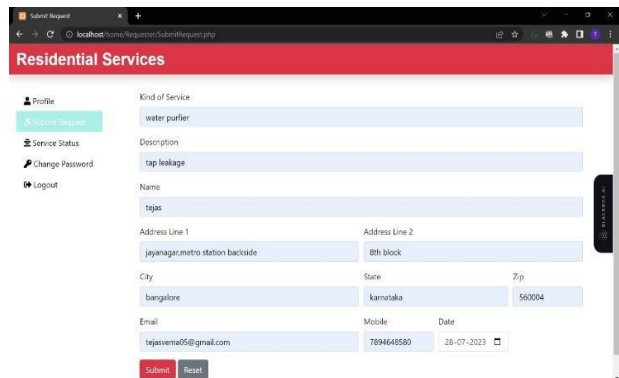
Submit Request
localhost/home/Requester/SubmitRequest.php

Residential Services

Profile
Submit Request
Service Status
Change Password
Logout

Kind of Service
water purfier

Description
tap leakage

Name
tejas

Address Line 1
jayanagar,metro station backside

Address Line 2
8th block

City
bangalore

State
karnataka

Zip
560004

Email
tejasverma05@gmail.com

Mobile
7894648580

Date
28-07-2023

Submit
Reset